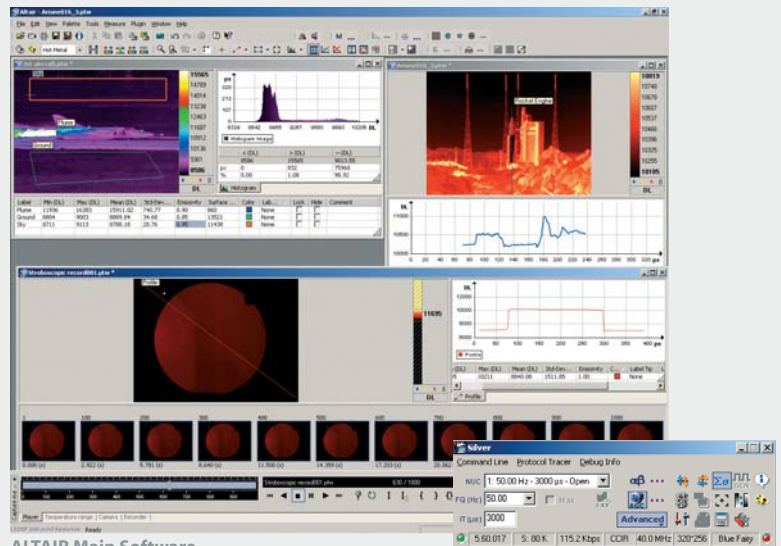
Altair - Ariane016_3.ptw

File Edit View Palette Tools Measure Plugin Window Help

Hot Metal

Ariane016_3.ptw *

Sky

Plume

Ground

15565
14709
14074
13238
12463
11687
10912
10136
9361
8586

DL

Histogram Image

Histogram

| Label | Min (DL) | Max (DL) | Mean (DL) | Std-Dev... | Emissivity | Surface ... | Color | Lab... | Lock | Hide | Comment |
|---|---|---|---|---|---|---|---|---|---|---|---|
| Plume | 11836 | 16383 | 15911.02 | 740.77 | 0.90 | 860 | | None | | | |
| Ground | 8804 | 9003 | 8869.04 | 34.68 | 0.85 | 13521 | | None | | | |
| Sky | 8711 | 9113 | 8798.18 | 20.76 | 0.85 | 11430 | | None | | | |

Ariane016_3.ptw *

Rocket Engine

10819
10766
10676
10557
10531
10468
10396
10326
10255
10185

DL

Stroboscopic record001.ptw *

Profile

11695

DL

Profile

Profile

0.000 (s)  2.922 (s)  5.781 (s)  8.640 (s)  11.500 (s)  14.359 (s)  17.203 (s)  20.062

Stroboscopic record001.ptw  630 / 1000

Player  Temperature range  Camera  Recorder

Ready

Silver

Command Line  Protocol Tracer  Debug Info

NUC 1: 50.00 Hz - 3000 µs - Open

FQ (Hz) 50.00  Max

IT (µs) 3000

Advanced

5.60.017  S: 80 K  115.2 Kbps  CDR  40.0 MHz  320*256  Blue Fairy

ALTAIR Main Software